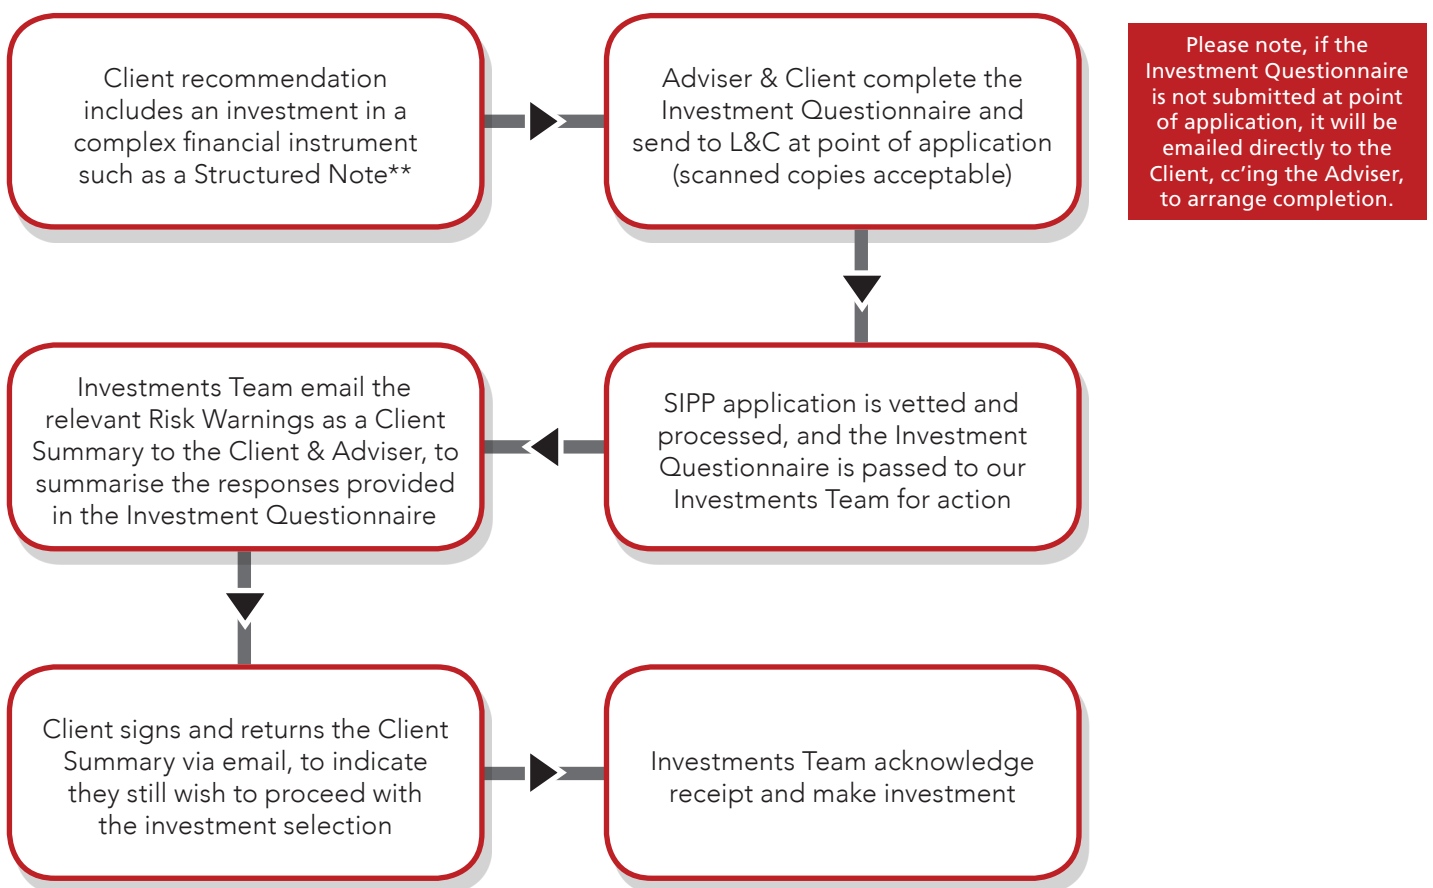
Client recommendation includes an investment in a complex financial instrument such as a Structured Note**

Adviser & Client complete the Investment Questionnaire and send to L&C at point of application (scanned copies acceptable)

Please note, if the Investment Questionnaire is not submitted at point of application, it will be emailed directly to the Client, cc'ing the Adviser, to arrange completion.

SIPP application is vetted and processed, and the Investment Questionnaire is passed to our Investments Team for action

Investments Team email the relevant Risk Warnings as a Client Summary to the Client & Adviser, to summarise the responses provided in the Investment Questionnaire

Client signs and returns the Client Summary via email, to indicate they still wish to proceed with the investment selection

Investments Team acknowledge receipt and make investment